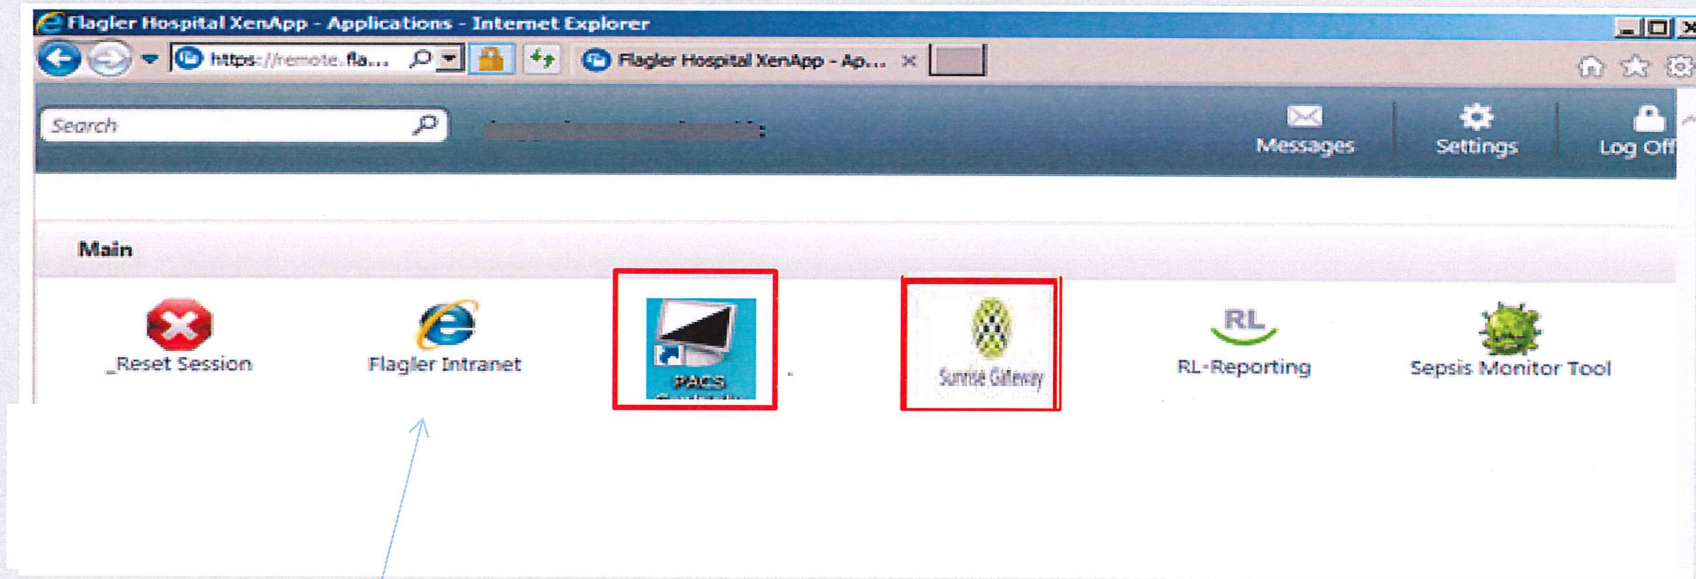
Flagler Hospital XenApp - Applications - Internet Explorer

https://remote.fla...

Flagler Hospital XenApp - Ap...

Search

Messages

Settings

Log Off

Main

_Reset Session

Flagler Intranet

PACS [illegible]

Sunrise Gateway

RL

RL-Reporting

Sepsis Monitor Tool